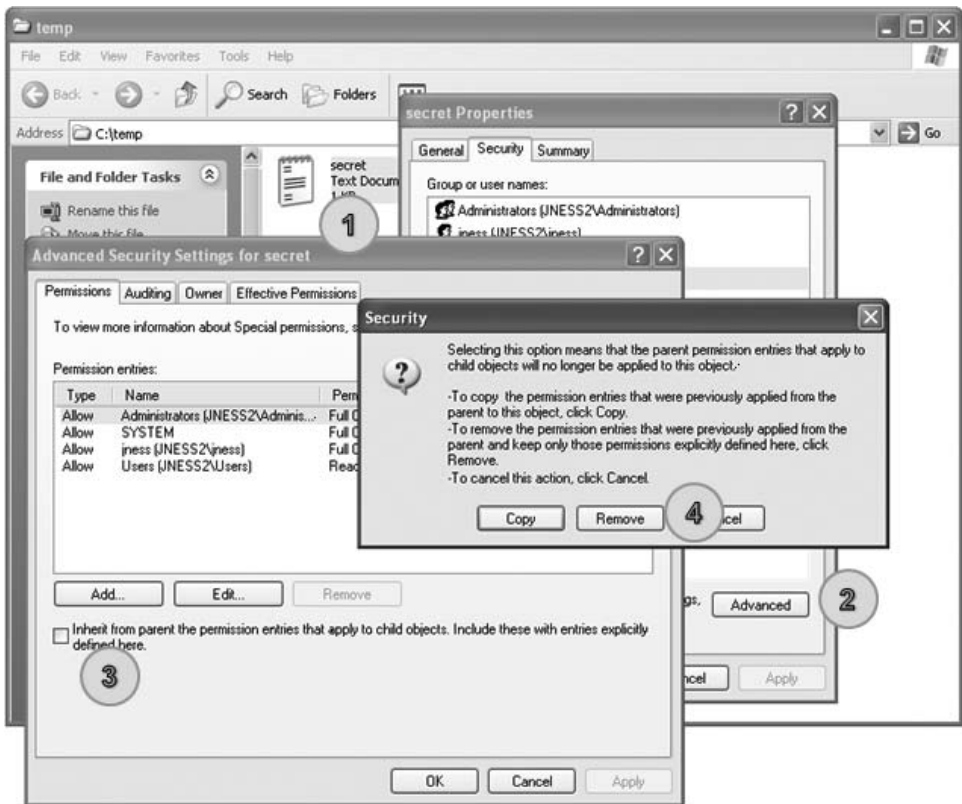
temp

File Edit View Favorites Tools Help

Back Search Folders

Address C:\temp

Go

File and Folder Tasks

Rename this file

Move this file

secret
Text Docum
1 KB

1

secret Properties

General Security Summary

Group or user names:

Administrators (JNESS2\Administrators)

jness (JNESS2\jness)

Advanced Security Settings for secret

Permissions Auditing Owner Effective Permissions

To view more information about Special permissions, s

Permission entries:

| Type | Name | Perm |
|---|---|---|
| Allow | Administrators (JNESS2\Adminis... | Full C |
| Allow | SYSTEM | Full C |
| Allow | jness (JNESS2\jness) | Full C |
| Allow | Users (JNESS2\Users) | Read |

Add... Edit... Remove

Inherit from parent the permission entries that apply to child objects. Include these with entries explicitly defined here.

3

OK Cancel Apply

Security

Selecting this option means that the parent permission entries that apply to child objects will no longer be applied to this object.

-To copy the permission entries that were previously applied from the parent to this object, click Copy.
-To remove the permission entries that were previously applied from the parent and keep only those permissions explicitly defined here, click Remove.
-To cancel this action, click Cancel.

Copy Remove 4 ncel

gs, Advanced 2

ncel Apply